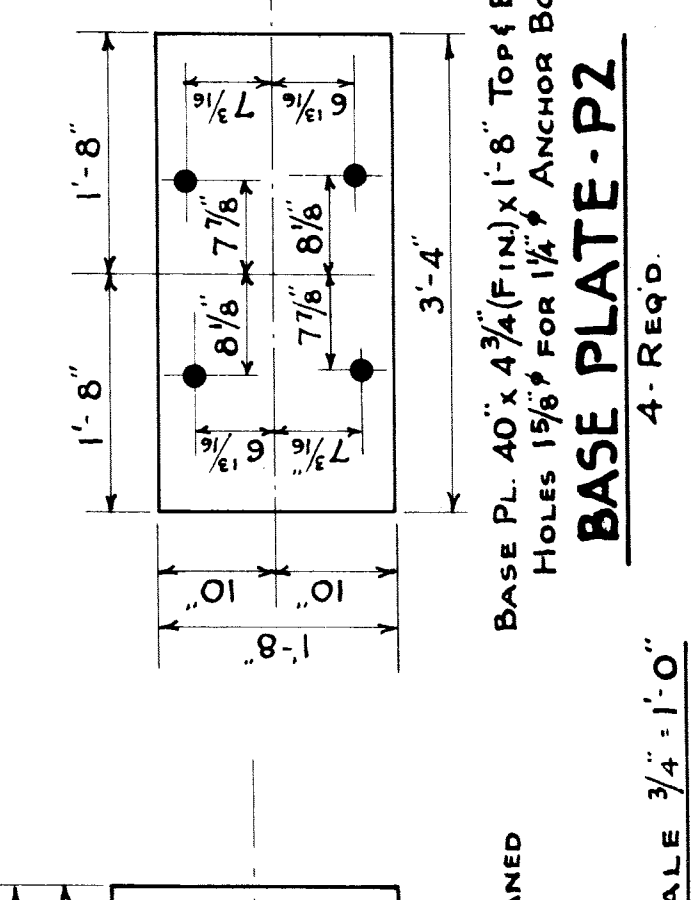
1'-8"

1'-8"

$7\frac{3}{16}$"

$6\frac{13}{16}$"

$7\frac{7}{8}$"

$8\frac{1}{8}$"

$8\frac{1}{8}$"

$7\frac{7}{8}$"

$6\frac{13}{16}$"

$7\frac{3}{16}$"

3'-4"

10"

10"

1'-8"

BASE PL. 40" x $4\frac{3}{4}$(FIN.) x 1'-8" TOP & B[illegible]

HOLES $1\frac{5}{8}$"$\phi$ FOR $1\frac{1}{4}$"$\phi$ ANCHOR BO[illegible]

BASE PLATE - P2

4 - REQ'D.

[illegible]ALE $\frac{3}{4}$" = 1'-0"

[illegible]NED